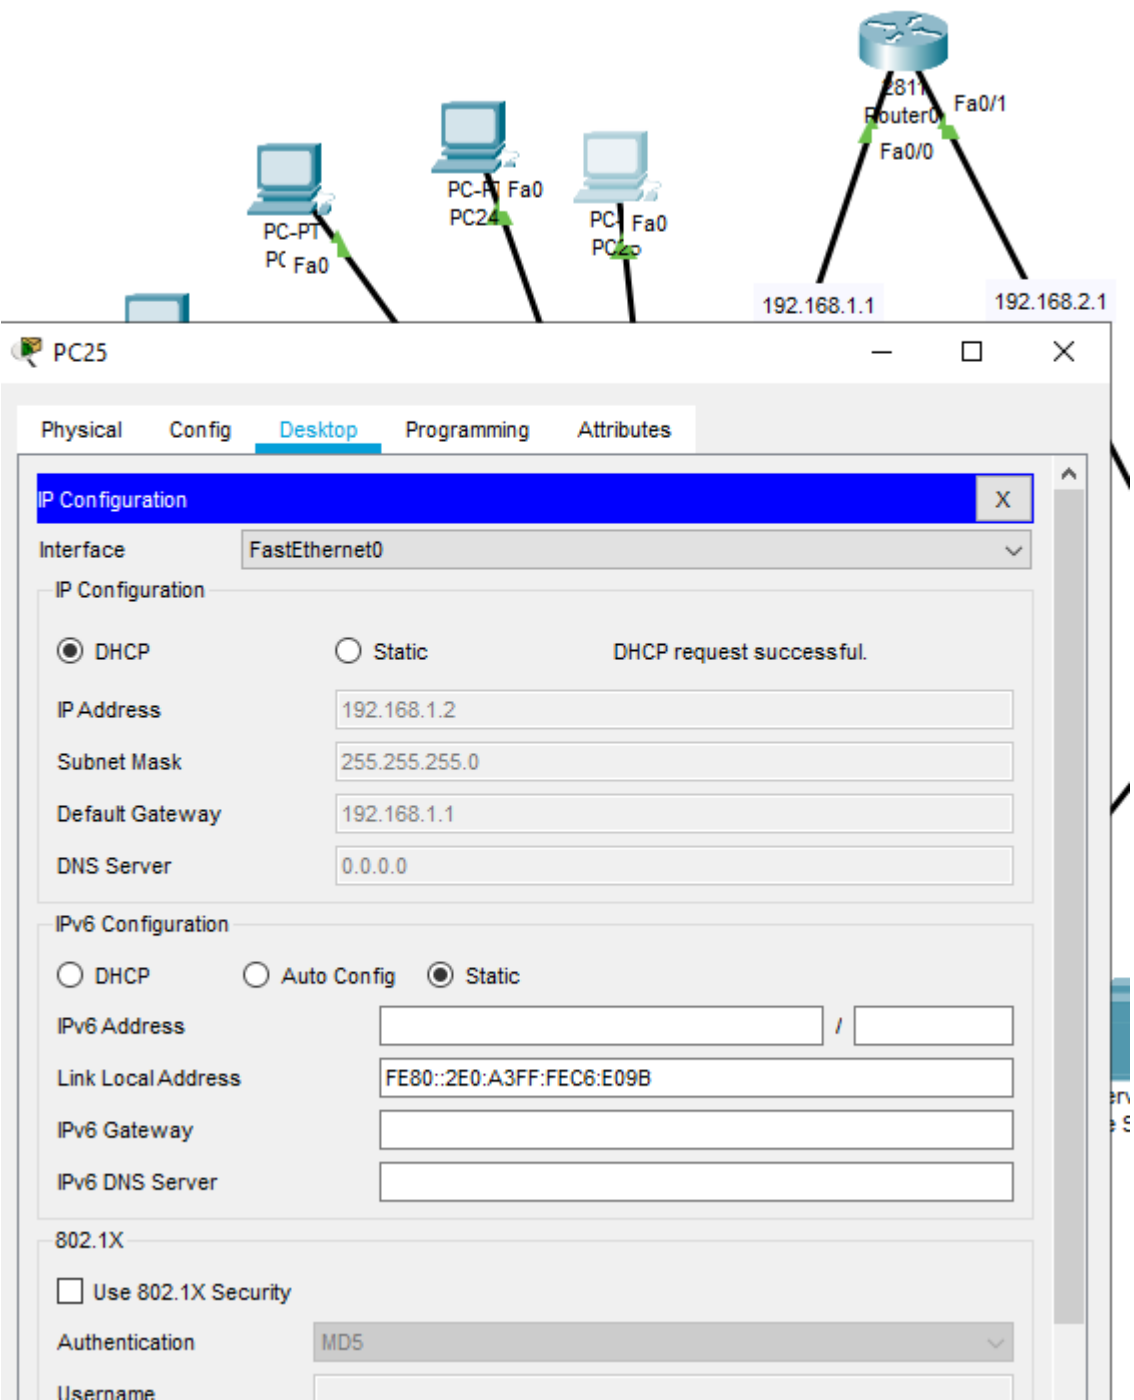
281
Router0
Fa0/1
Fa0/0
PC-PT Fa0
PC24
PC- Fa0
PC
PC-PT
PC Fa0
192.168.1.1
192.168.2.1

PC25

Physical Config Desktop Programming Attributes

IP Configuration X
Interface FastEthernet0
IP Configuration
DHCP Static DHCP request successful.
IP Address 192.168.1.2
Subnet Mask 255.255.255.0
Default Gateway 192.168.1.1
DNS Server 0.0.0.0
IPv6 Configuration
DHCP Auto Config Static
IPv6 Address /
Link Local Address FE80::2E0:A3FF:FEC6:E09B
IPv6 Gateway
IPv6 DNS Server
802.1X
Use 802.1X Security
Authentication MD5
Username